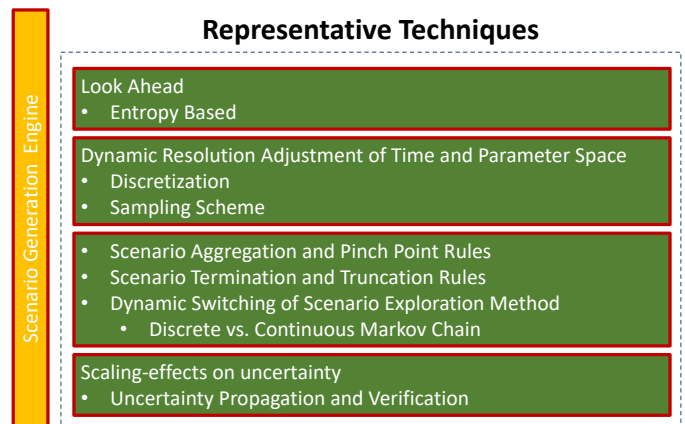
Scenario Generation Engine

Representative Techniques

Look Ahead
• Entropy Based

Dynamic Resolution Adjustment of Time and Parameter Space
• Discretization
• Sampling Scheme

• Scenario Aggregation and Pinch Point Rules
• Scenario Termination and Truncation Rules
• Dynamic Switching of Scenario Exploration Method
  • Discrete vs. Continuous Markov Chain

Scaling-effects on uncertainty
• Uncertainty Propagation and Verification